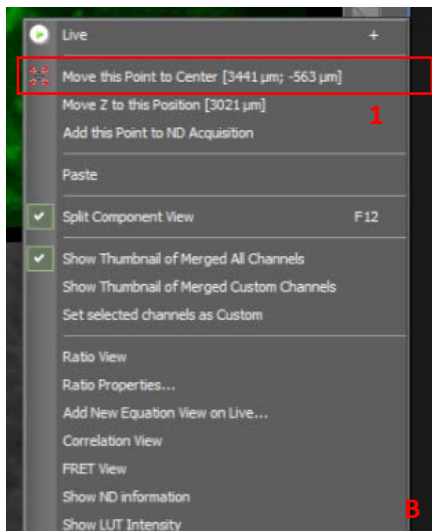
Live +

Move this Point to Center [3441 µm; -563 µm]

1

Move Z to this Position [3021 µm]

Add this Point to ND Acquisition

Paste

Split Component View F12

Show Thumbnail of Merged All Channels

Show Thumbnail of Merged Custom Channels

Set selected channels as Custom

Ratio View

Ratio Properties...

Add New Equation View on Live...

Correlation View

FRET View

Show ND information

Show LUT Intensity

B